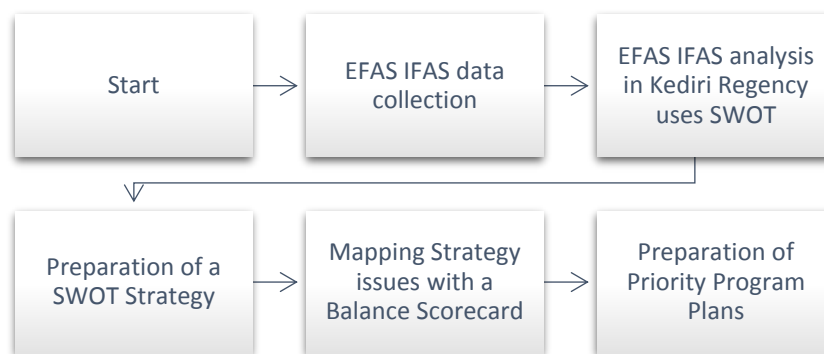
Start

EFAS IFAS data collection

EFAS IFAS analysis in Kediri Regency uses SWOT

Preparation of a SWOT Strategy

Mapping Strategy issues with a Balance Scorecard

Preparation of Priority Program Plans